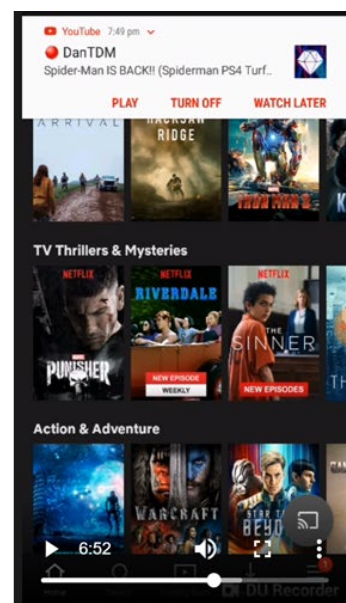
YouTube 7:49 pm

DanTDM

Spider-Man IS BACK!! (Spiderman PS4 Turf...

PLAY TURN OFF WATCH LATER

ARRIVAL

HACKSAW RIDGE

IRON MAN 3

TV Thrillers & Mysteries

NETFLIX

PUNISHER

NETFLIX

RIVERDALE

NEW EPISODE WEEKLY

NETFLIX

THE SINNER

NEW EPISODES

TH

Action & Adventure

WARCRAFT

BEYOND

6:52

Home

DU Recorder